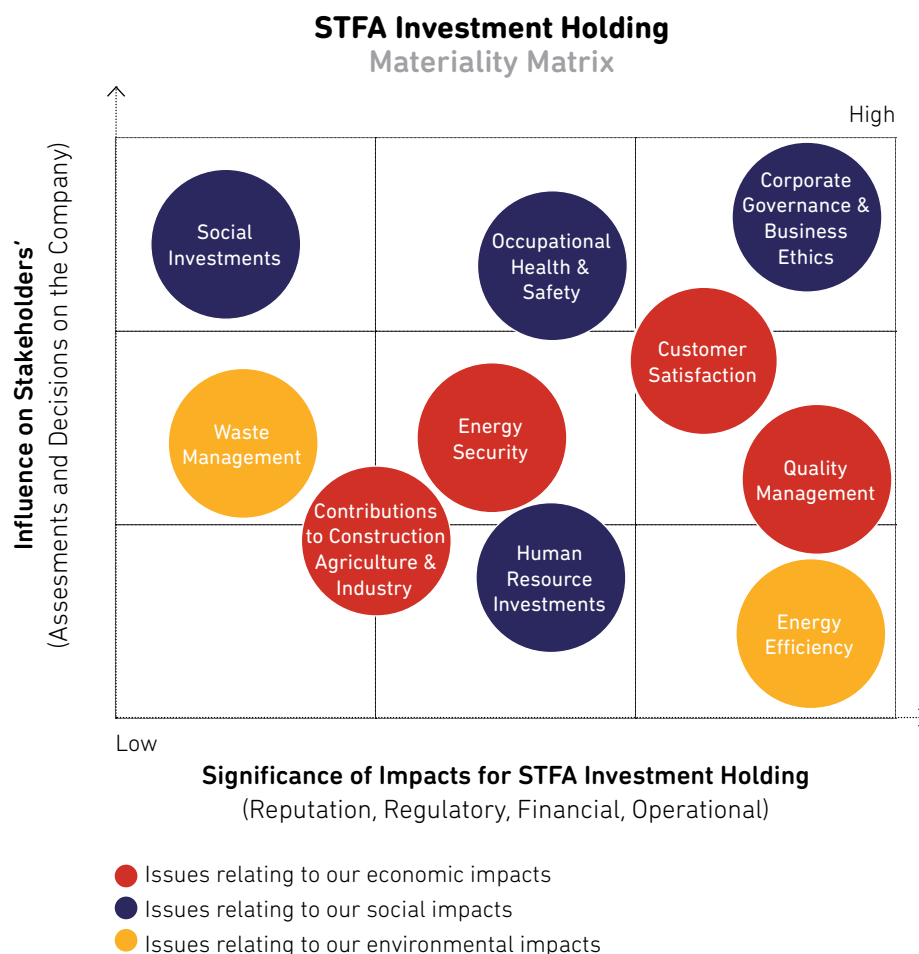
STFA Investment Holding
Materiality Matrix

High

Influence on Stakeholders'
(Assesments and Decisions on the Company)

Social Investments

Occupational Health & Safety

Corporate Governance & Business Ethics

Customer Satisfaction

Waste Management

Energy Security

Quality Management

Contributions to Construction Agriculture & Industry

Human Resource Investments

Energy Efficiency

Low

Significance of Impacts for STFA Investment Holding
(Reputation, Regulatory, Financial, Operational)

Issues relating to our economic impacts
Issues relating to our social impacts
Issues relating to our environmental impacts